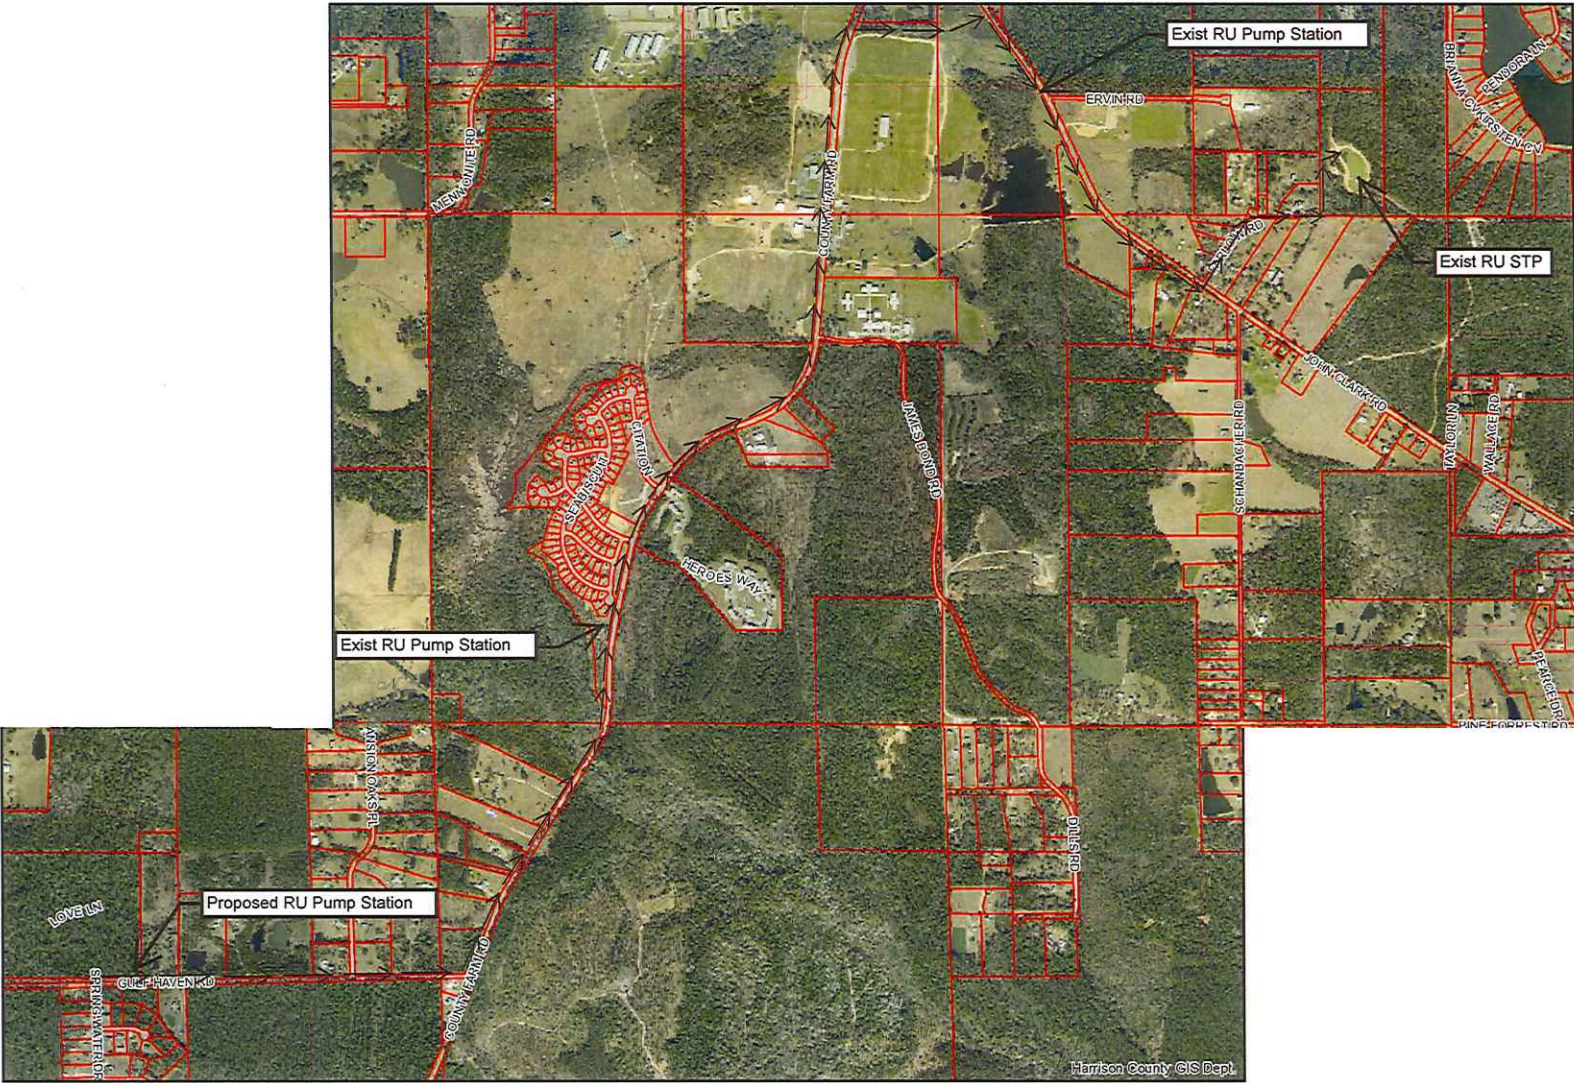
Exist RU Pump Station

BRIANNA CV

PENDORA LN

KIRSTEN CV

ERVIN RD

MENNONITE RD

COUNTY FARM RD

Exist RU STP

JOHN CLARK RD

TAYLOR LN

WALLACE RD

SCHANBACHER RD

JAMES BOND RD

CITATION

SEABISCUIT

HEROES WAY

Exist RU Pump Station

PEARCE DR

PINE FORREST RD

MISSION OAKS PL

DILLS RD

LOVE LN

Proposed RU Pump Station

GULF HAVEN RD

SPRINGWATER DR

COUNTY FARM RD

Harrison County GIS Dept.